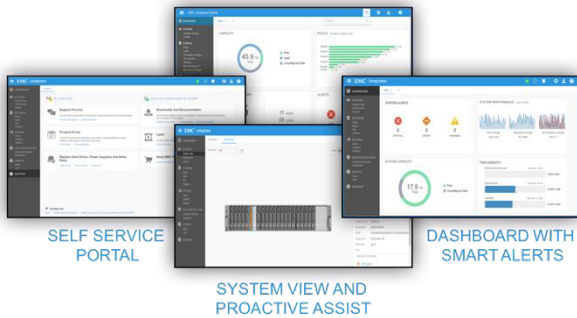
EMC Unisphere

CAPACITY

45.9

POOLS

EMC Unisphere

Support Portal

Product Forum

Downloads and Documentation

Learn

Replace Disk Drives, Power Supplies and Other Parts

Shop EMC

EMC Unisphere

SYSTEM ALERTS

2

2

3

SYSTEM PERFORMANCE

SYSTEM CAPACITY

17.9

TIER CAPACITY

EMC Unisphere

SELF SERVICE PORTAL

DASHBOARD WITH SMART ALERTS

SYSTEM VIEW AND PROACTIVE ASSIST